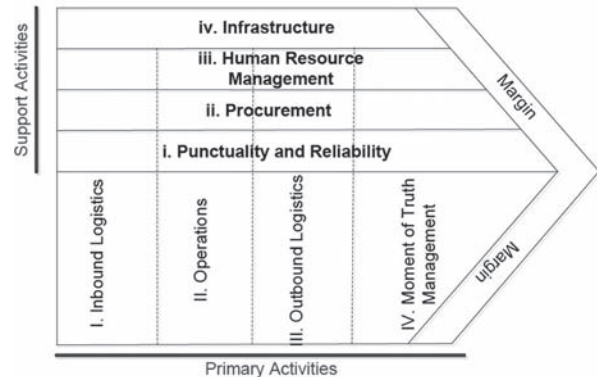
Support Activities

iv. Infrastructure

iii. Human Resource Management

ii. Procurement

i. Punctuality and Reliability

Margin

I. Inbound Logistics

II. Operations

III. Outbound Logistics

IV. Moment of Truth Management

Margin

Primary Activities